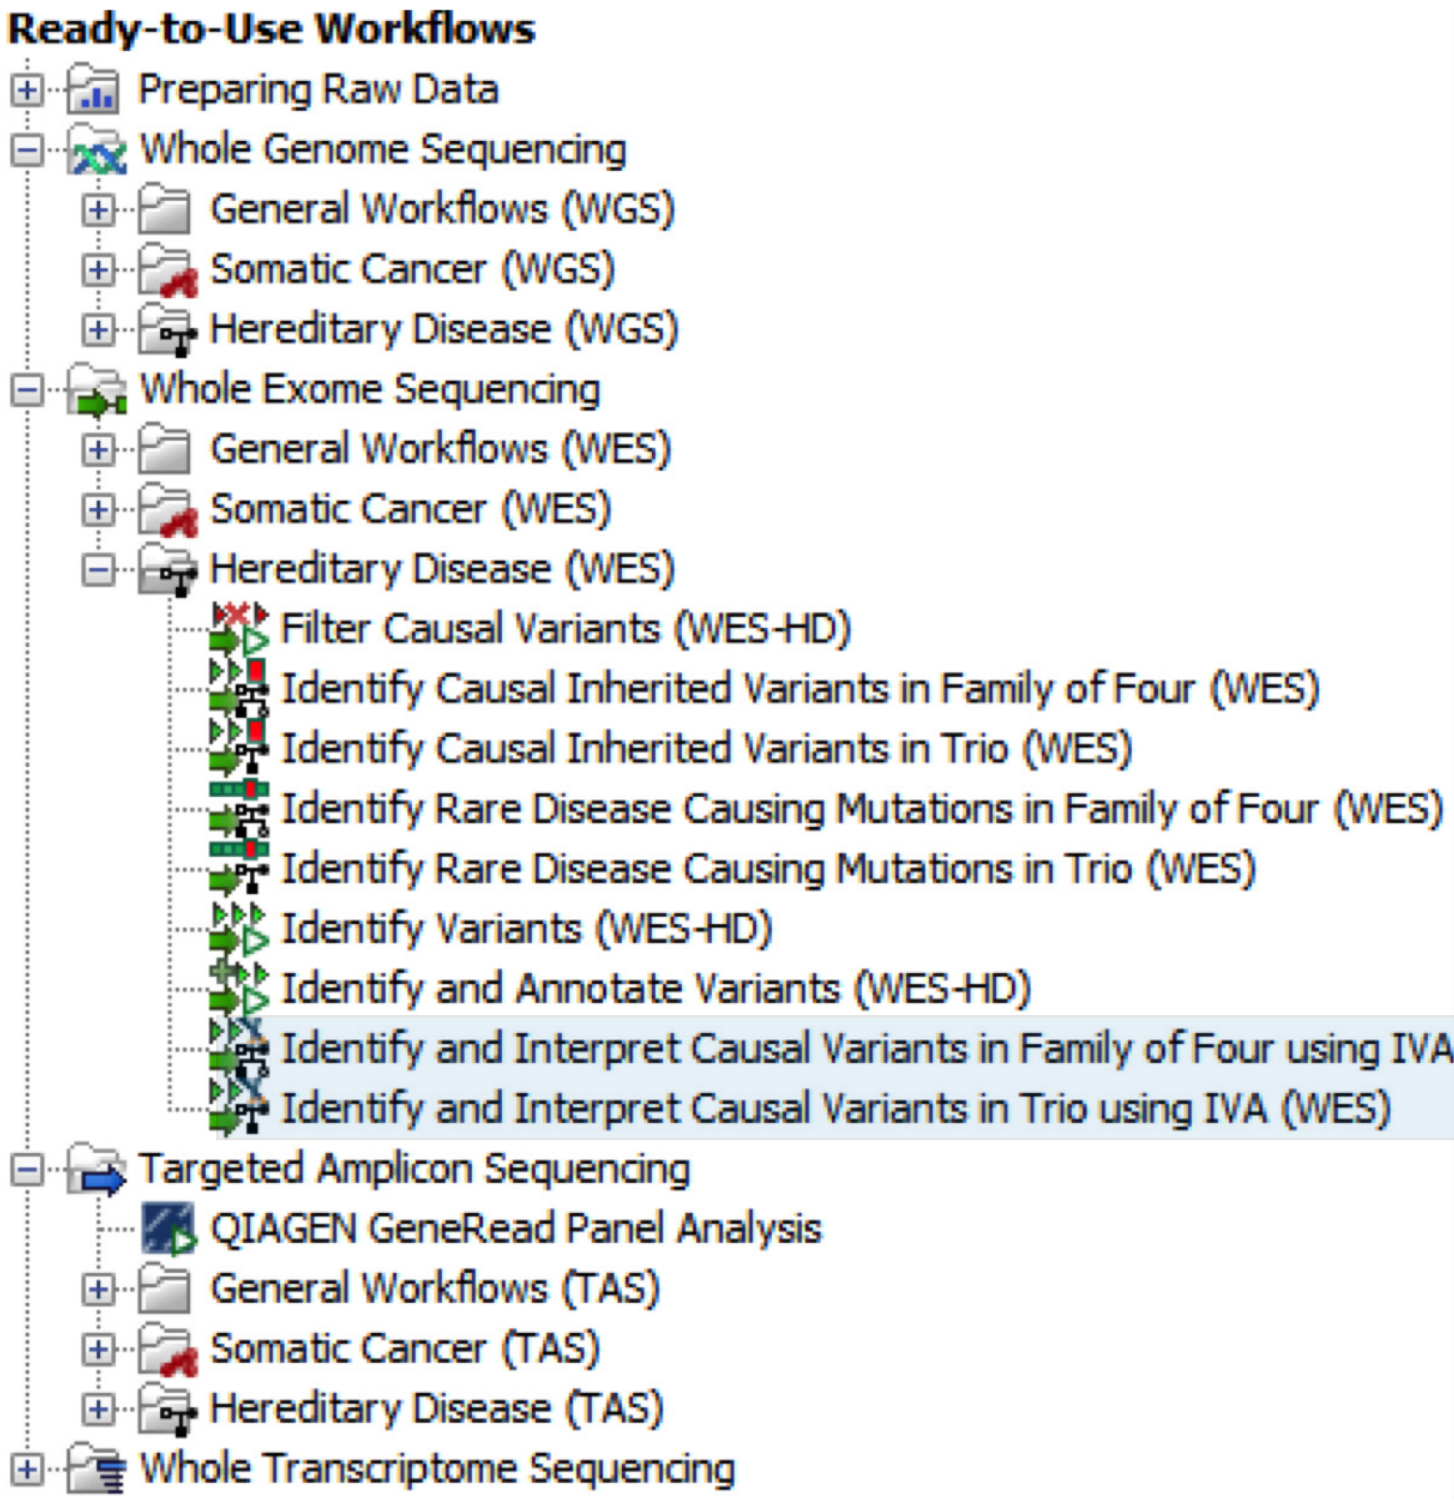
Ready-to-Use Workflows

Preparing Raw Data

Whole Genome Sequencing

General Workflows (WGS)

Somatic Cancer (WGS)

Hereditary Disease (WGS)

Whole Exome Sequencing

General Workflows (WES)

Somatic Cancer (WES)

Hereditary Disease (WES)

Filter Causal Variants (WES-HD)

Identify Causal Inherited Variants in Family of Four (WES)

Identify Causal Inherited Variants in Trio (WES)

Identify Rare Disease Causing Mutations in Family of Four (WES)

Identify Rare Disease Causing Mutations in Trio (WES)

Identify Variants (WES-HD)

Identify and Annotate Variants (WES-HD)

Identify and Interpret Causal Variants in Family of Four using IVA

Identify and Interpret Causal Variants in Trio using IVA (WES)

Targeted Amplicon Sequencing

QIAGEN GeneRead Panel Analysis

General Workflows (TAS)

Somatic Cancer (TAS)

Hereditary Disease (TAS)

Whole Transcriptome Sequencing